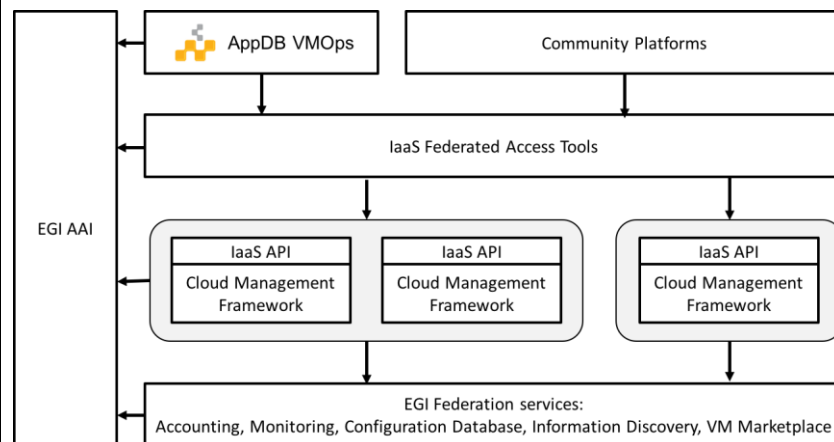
AppDB VMOps

Community Platforms

IaaS Federated Access Tools

EGI AAI

IaaS API

Cloud Management Framework

IaaS API

Cloud Management Framework

IaaS API

Cloud Management Framework

EGI Federation services:
Accounting, Monitoring, Configuration Database, Information Discovery, VM Marketplace